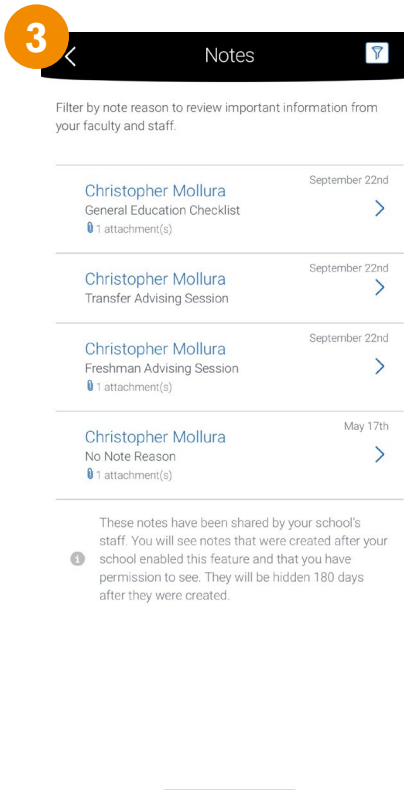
3

Notes

Filter by note reason to review important information from your faculty and staff.

Christopher Mollura
General Education Checklist
1 attachment(s)
September 22nd

Christopher Mollura
Transfer Advising Session
September 22nd

Christopher Mollura
Freshman Advising Session
1 attachment(s)
September 22nd

Christopher Mollura
No Note Reason
1 attachment(s)
May 17th

These notes have been shared by your school's staff. You will see notes that were created after your school enabled this feature and that you have permission to see. They will be hidden 180 days after they were created.